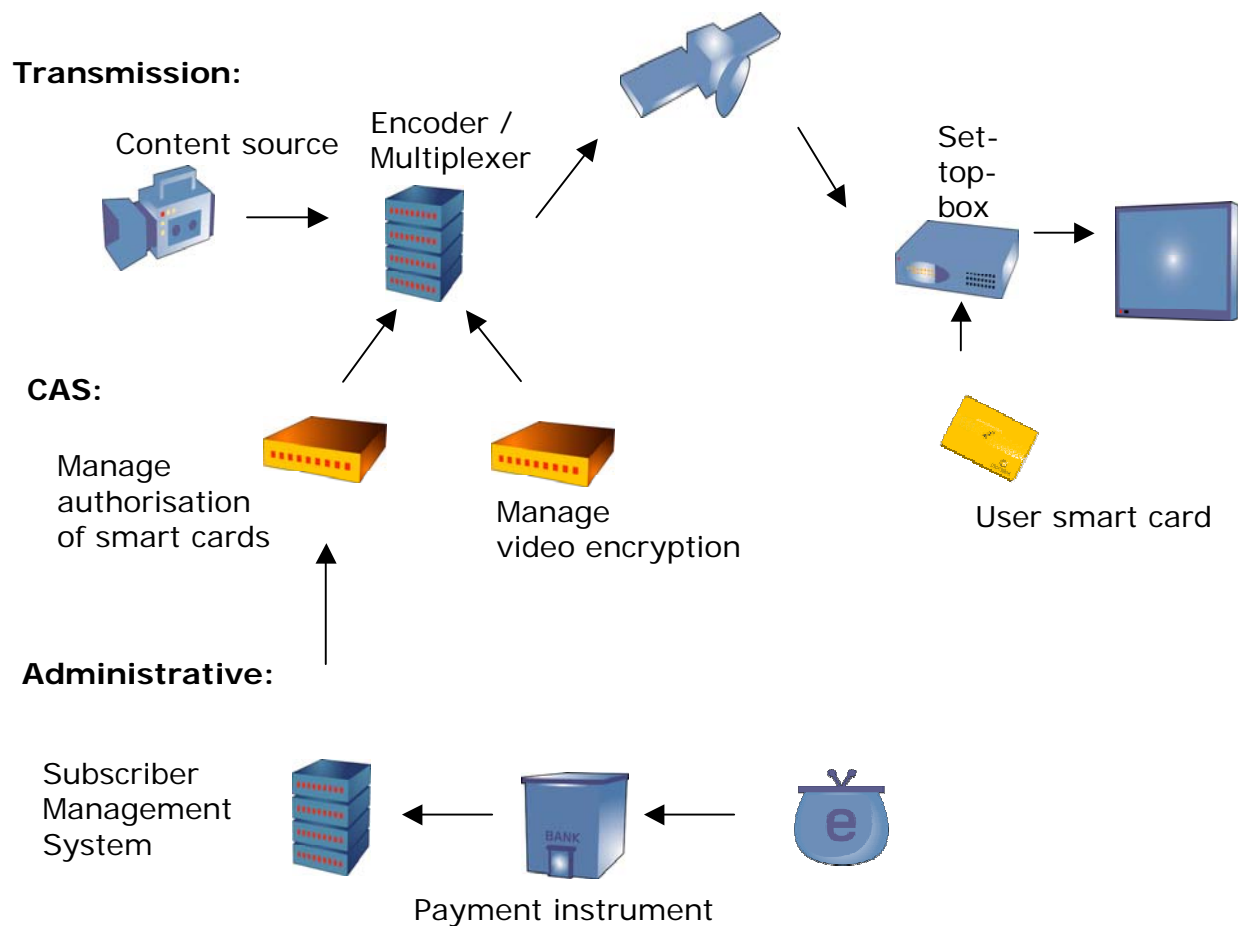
Transmission:

Content source

Encoder / Multiplexer

Set-top-box

CAS:

Manage authorisation of smart cards

Manage video encryption

User smart card

Administrative:

Subscriber Management System

BANK

e

Payment instrument